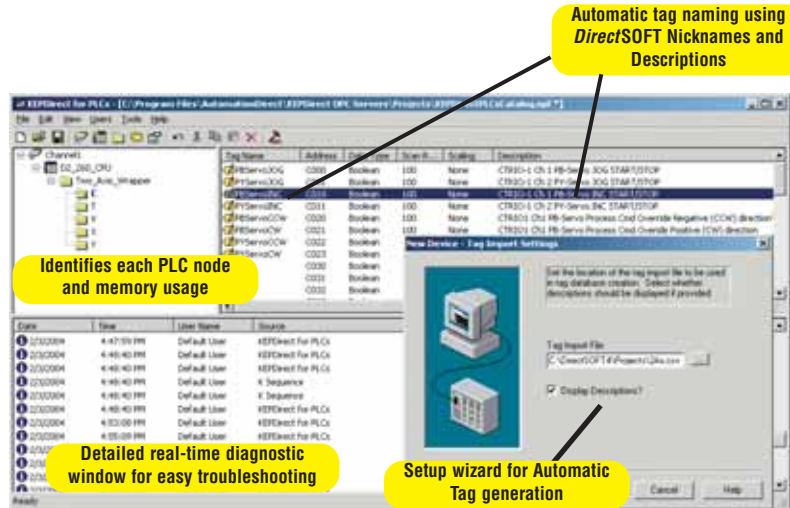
Automatic tag naming using *Direct*SOFT Nicknames and Descriptions

KEPDirect for PLCs - [C:\Program Files\AutomationDirect\KEPDirect OPC Servers\Projects\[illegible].opf *]

File Edit View Users Tools Help

Channel1
D2_260_CPU
Two_Axis_Wrapper
C
T
V
X
Y

| Tag Name | Address | Data Type | Scan R... | Scaling | Description |
|---|---|---|---|---|---|
| PBServoJOG | C000 | Boolean | 100 | None | CTRIO-1 Ch 1 PB-Servo JOG START/STOP |
| PYServoJOG | C001 | Boolean | 100 | None | CTRIO-1 Ch 2 PY-Servo JOG START/STOP |
| PBServoINC | C010 | Boolean | 100 | None | CTRIO-1 Ch 1 PB-Servo INC START/STOP |
| PYServoINC | C011 | Boolean | 100 | None | CTRIO-1 Ch 2 PY-Servo INC START/STOP |
| PBServoCCW | C020 | Boolean | 100 | None | CTRIO1 Ch1 PB-Servo Process Cmd Override Negative (CCW) direction |
| PBServoCW | C021 | Boolean | 100 | None | CTRIO1 Ch1 PB-Servo Process Cmd Override Positive (CW) direction |
| PYServoCCW | C022 | Boolean | 100 | None | |
| PYServoCW | C023 | Boolean | 100 | None | |
| | C030 | Boolean | 100 | None | |
| | C031 | Boolean | 100 | None | |
| | C032 | Boolean | 100 | None | |

Identifies each PLC node and memory usage

New Device - Tag Import Settings

Set the location of the tag import file to be used in tag database creation. Select whether descriptions should be displayed if provided.

Tag Import File
C:\DirectSOFT4\Projects\2ks.csv

Display Descriptions?

Cancel Help

| Date | Time | User Name | Source |
|---|---|---|---|
| 2/3/2004 | 4:47:59 PM | Default User | KEPDirect for PLCs |
| 2/3/2004 | 4:48:40 PM | Default User | KEPDirect for PLCs |
| 2/3/2004 | 4:48:40 PM | Default User | KEPDirect for PLCs |
| 2/3/2004 | 4:48:40 PM | Default User | K Sequence |
| 2/3/2004 | 4:48:40 PM | Default User | K Sequence |
| 2/3/2004 | 4:48:40 PM | Default User | KEPDirect for PLCs |
| 2/3/2004 | 4:53:08 PM | Default User | KEPDirect for PLCs |
| 2/3/2004 | 4:55:09 PM | Default User | KEPDirect for PLCs |

Detailed real-time diagnostic window for easy troubleshooting

Setup wizard for Automatic Tag generation

Ready